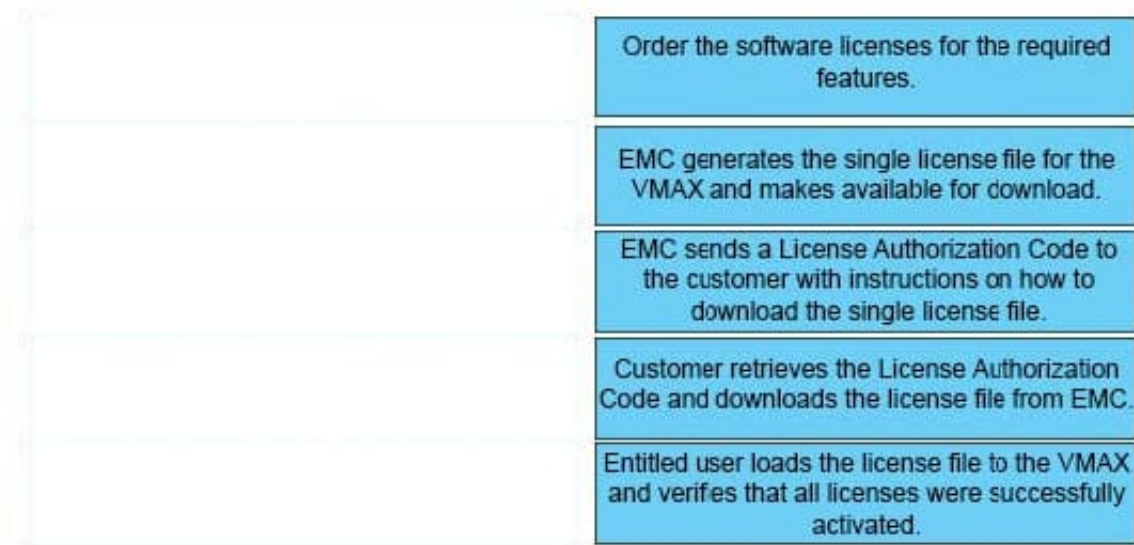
Order the software licenses for the required features.

EMC generates the single license file for the VMAX and makes available for download.

EMC sends a License Authorization Code to the customer with instructions on how to download the single license file.

Customer retrieves the License Authorization Code and downloads the license file from EMC.

Entitled user loads the license file to the VMAX and verifes that all licenses were successfully activated.